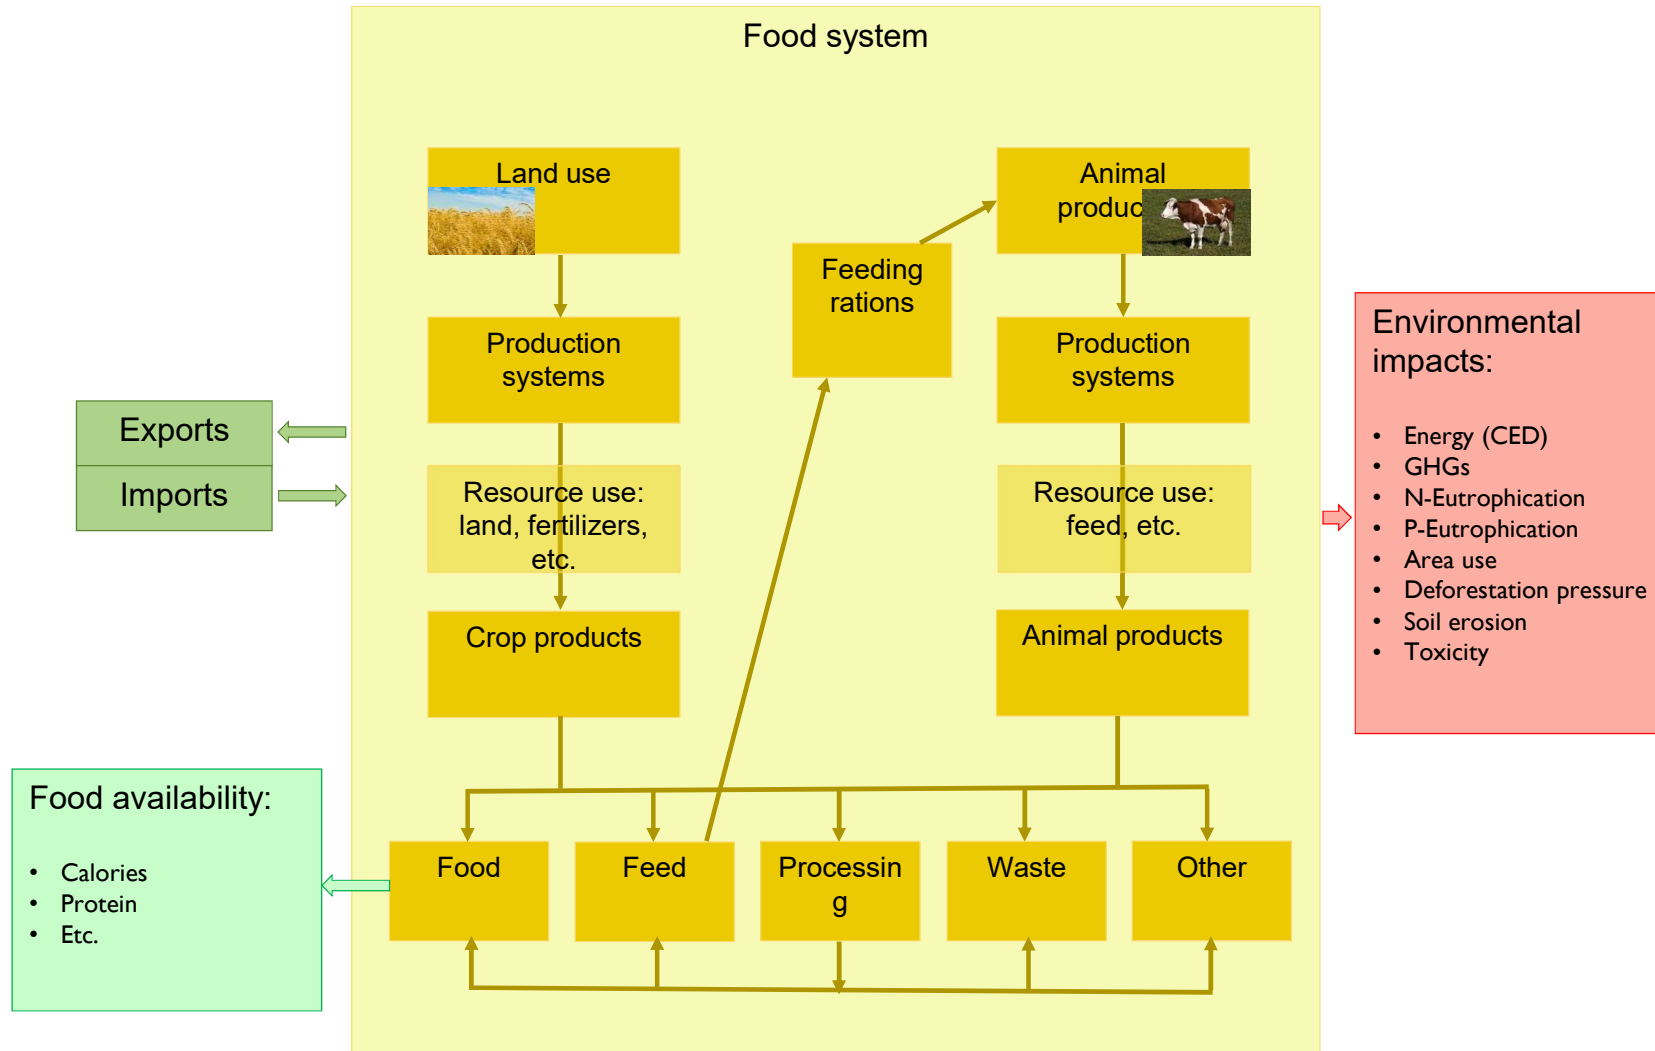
Food system

Land use

Animal produc

Feeding rations

Production systems

Production systems

Exports

Imports

Resource use: land, fertilizers, etc.

Resource use: feed, etc.

Crop products

Animal products

Environmental impacts:

- Energy (CED)
- GHGs
- N-Eutrophication
- P-Eutrophication
- Area use
- Deforestation pressure
- Soil erosion
- Toxicity

Food availability:

- Calories
- Protein
- Etc.

Food

Feed

Processin g

Waste

Other